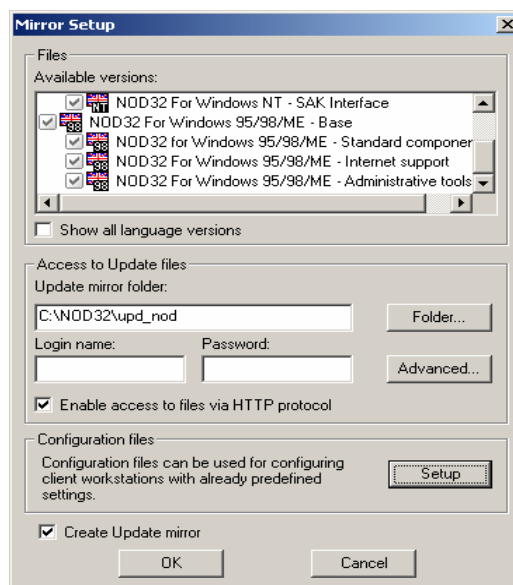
Mirror Setup

Files

Available versions:

NOD32 For Windows NT - SAK Interface

NOD32 For Windows 95/98/ME - Base

NOD32 for Windows 95/98/ME - Standard componer

NOD32 For Windows 95/98/ME - Internet support

NOD32 For Windows 95/98/ME - Administrative tools

Show all language versions

Access to Update files

Update mirror folder:

C:\NOD32\upd_nod

Folder...

Login name:

Password:

Advanced...

Enable access to files via HTTP protocol

Configuration files

Configuration files can be used for configuring client workstations with already predefined settings.

Setup

Create Update mirror

OK

Cancel